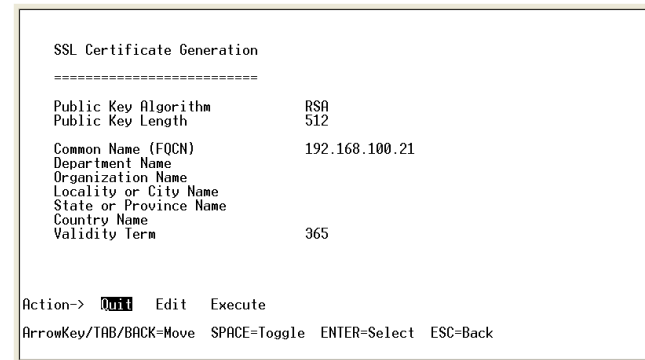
SSL Certificate Generation

==========================

Public Key Algorithm RSA
Public Key Length 512

Common Name (FQCN) 192.168.100.21
Department Name
Organization Name
Locality or City Name
State or Province Name
Country Name
Validity Term 365

Action-> Quit Edit Execute

ArrowKey/TAB/BACK=Move SPACE=Toggle ENTER=Select ESC=Back